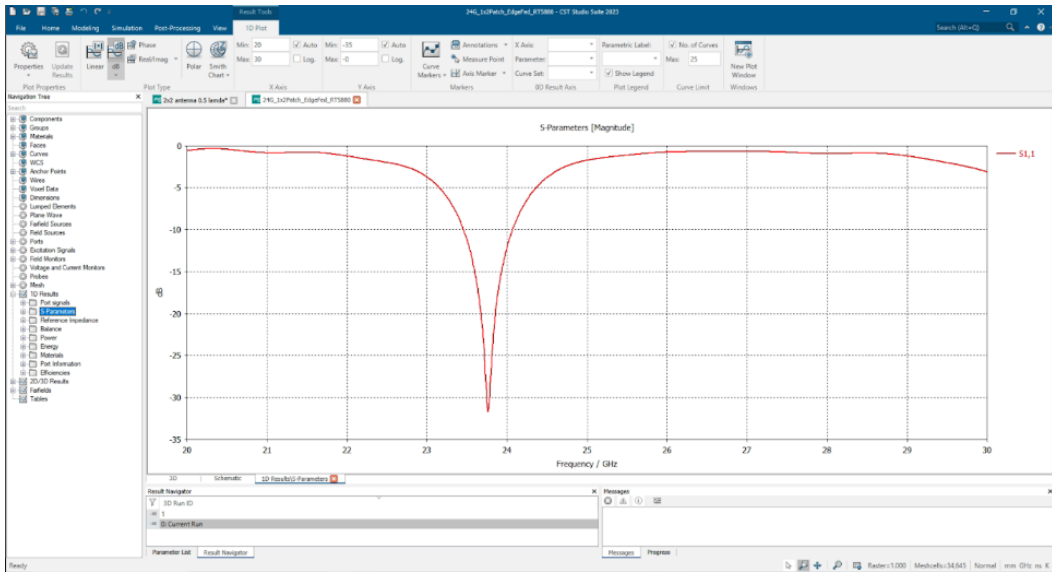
Result Tools
24G_1x2Patch_EdgeFed_RT5880 - CST Studio Suite 2023
Search (Alt+Q)

File Home Modeling Simulation Post-Processing View 1D Plot

Properties Update Results
Plot Properties
Linear dB Phase Real/Imag Polar Smith Chart
Plot Type
Min: 20 Auto Max: 30 Log.
X Axis
Min: -35 Auto Max: -0 Log.
Y Axis
Curve Markers Annotations Measure Point Axis Marker
Markers
X Axis: Parameter: Curve Set:
0D Result Axis
Parametric Label: Show Legend
Plot Legend
No. of Curves Max: 25
Curve Limit
New Plot Window
Windows

Navigation Tree
Search
Components
Groups
Materials
Faces
Curves
WCS
Anchor Points
Wires
Voxel Data
Dimensions
Lumped Elements
Plane Wave
Farfield Sources
Field Sources
Ports
Excitation Signals
Field Monitors
Voltage and Current Monitors
Probes
Mesh
1D Results
Port signals
S-Parameters
Reference Impedance
Balance
Power
Energy
Materials
Port Information
Efficiencies
2D/3D Results
Farfields
Tables

2x2 antenna 0.5 lamda*
24G_1x2Patch_EdgeFed_RT5880

S-Parameters [Magnitude]

0
-5
-10
-15
-20
-25
-30
-35
dB
20 21 22 23 24 25 26 27 28 29 30
Frequency / GHz
S1,1

3D Schematic 1D Results\S-Parameters

Result Navigator
3D Run ID
1
0: Current Run
Parameter List Result Navigator

Messages
Messages Progress

Ready
Raster=1.000 Meshcells=34,643 Normal mm GHz ns K